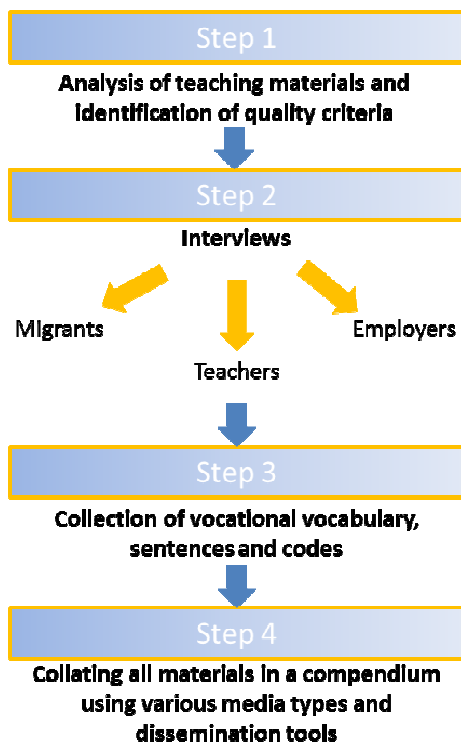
Step 1

Analysis of teaching materials and identification of quality criteria

Step 2

Interviews

Migrants

Employers

Teachers

Step 3

Collection of vocational vocabulary, sentences and codes

Step 4

Collating all materials in a compendium using various media types and dissemination tools